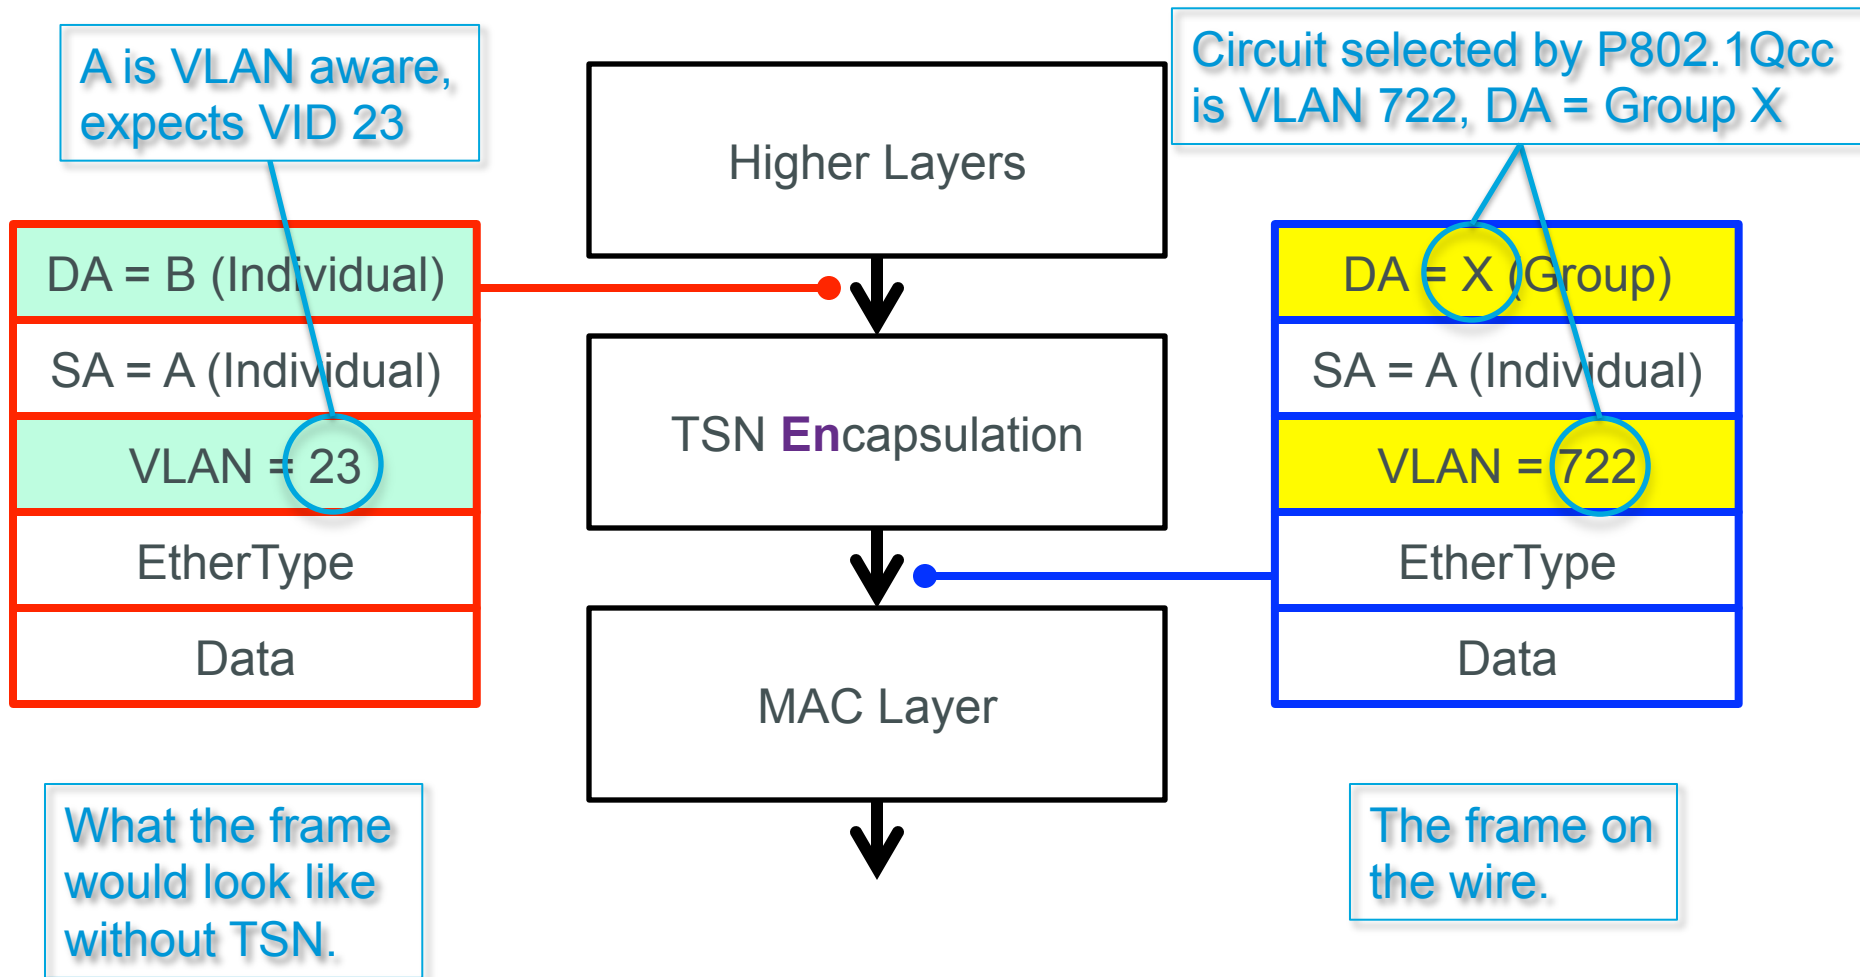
A is VLAN aware, expects VID 23

Higher Layers

Circuit selected by P802.1Qcc is VLAN 722, DA = Group X

DA = B (Individual)
SA = A (Individual)
VLAN = 23
EtherType
Data

TSN Encapsulation

DA = X (Group)
SA = A (Individual)
VLAN = 722
EtherType
Data

MAC Layer

What the frame would look like without TSN.

The frame on the wire.